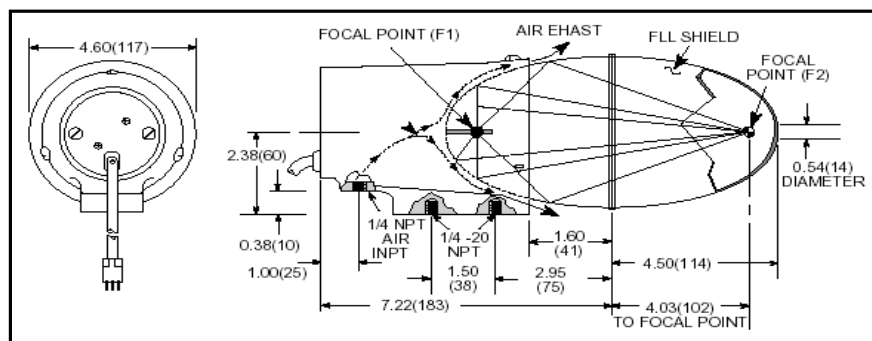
4.60(117)

FOCAL POINT (F1)

AIR EHAST

FLL SHIELD

FOCAL POINT (F2)

2.38(60)

0.54(14) DIAMETER

0.38(10)

1/4 NPT AIR INPT

1/4 -20 NPT

1.60 (41)

1.00(25)

1.50 (38)

2.95 (75)

4.50(114)

7.22(183)

4.03(102) TO FOCAL POINT